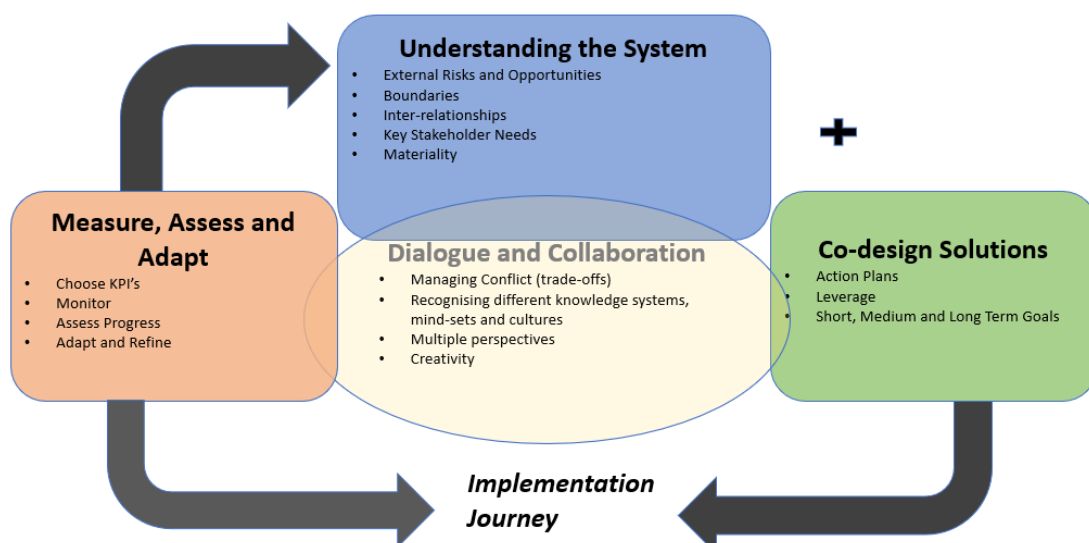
Understanding the System
- External Risks and Opportunities
- Boundaries
- Inter-relationships
- Key Stakeholder Needs
- Materiality

+

Measure, Assess and Adapt
- Choose KPI's
- Monitor
- Assess Progress
- Adapt and Refine

Dialogue and Collaboration
- Managing Conflict (trade-offs)
- Recognising different knowledge systems, mind-sets and cultures
- Multiple perspectives
- Creativity

Co-design Solutions
- Action Plans
- Leverage
- Short, Medium and Long Term Goals

Implementation Journey